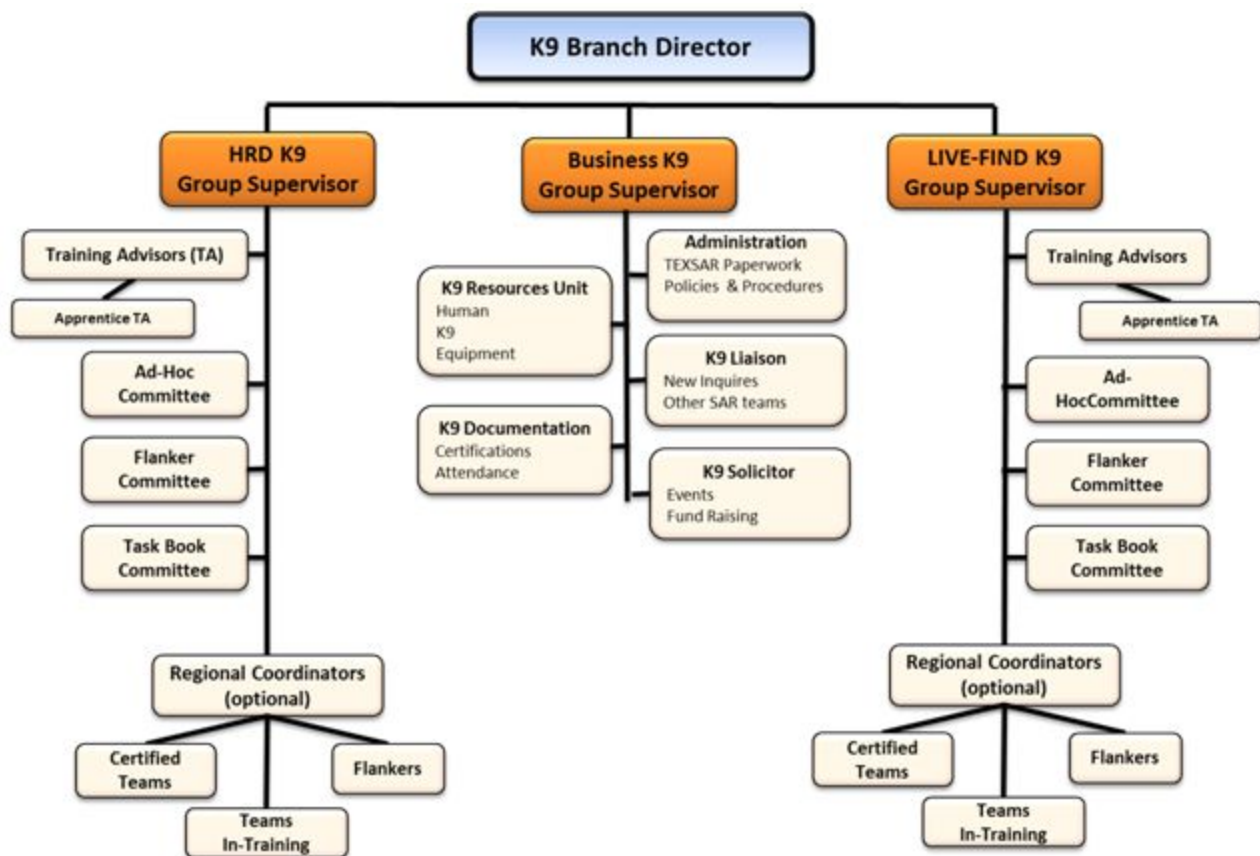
K9 Branch Director

HRD K9
Group Supervisor

Training Advisors (TA)

Apprentice TA

Ad-Hoc
Committee

Flanker
Committee

Task Book
Committee

Regional Coordinators
(optional)

Certified
Teams

Flankers

Teams
In-Training

Business K9
Group Supervisor

Administration
TEXSAR Paperwork
Policies & Procedures

K9 Resources Unit
Human
K9
Equipment

K9 Liaison
New Inquires
Other SAR teams

K9 Documentation
Certifications
Attendance

K9 Solicitor
Events
Fund Raising

LIVE-FIND K9
Group Supervisor

Training Advisors

Apprentice TA

Ad-
HocCommittee

Flanker
Committee

Task Book
Committee

Regional Coordinators
(optional)

Certified
Teams

Flankers

Teams
In-Training